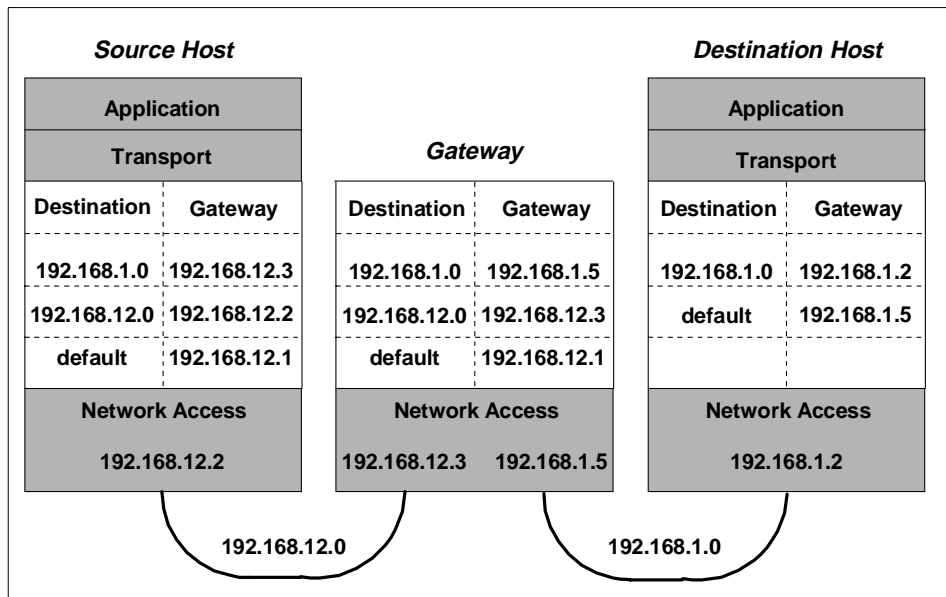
Source Host

Application

Transport

| Destination | Gateway |
|---|---|
| 192.168.1.0 | 192.168.12.3 |
| 192.168.12.0 | 192.168.12.2 |
| default | 192.168.12.1 |

Network Access

192.168.12.2

Gateway

| Destination | Gateway |
|---|---|
| 192.168.1.0 | 192.168.1.5 |
| 192.168.12.0 | 192.168.12.3 |
| default | 192.168.12.1 |

Network Access

192.168.12.3 192.168.1.5

Destination Host

Application

Transport

| Destination | Gateway |
|---|---|
| 192.168.1.0 | 192.168.1.2 |
| default | 192.168.1.5 |
| | |

Network Access

192.168.1.2

192.168.12.0

192.168.1.0